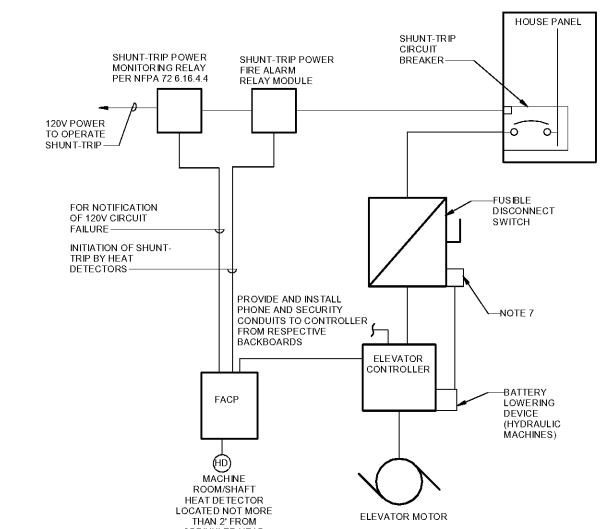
HOUSE PANEL

SHUNT-TRIP CIRCUIT BREAKER

SHUNT-TRIP POWER MONITORING RELAY PER NFPA 72 6.16.4.4

SHUNT-TRIP POWER FIRE ALARM RELAY MODULE

120V POWER TO OPERATE SHUNT-TRIP

FUSIBLE DISCONNECT SWITCH

FOR NOTIFICATION OF 120V CIRCUIT FAILURE

INITIATION OF SHUNT-TRIP BY HEAT DETECTORS

NOTE 7

PROVIDE AND INSTALL PHONE AND SECURITY CONDUITS TO CONTROLLER FROM RESPECTIVE BACKBOARDS

ELEVATOR CONTROLLER

FACP

BATTERY LOWERING DEVICE (HYDRAULIC MACHINES)

HD

MACHINE ROOM/SHAFT HEAT DETECTOR LOCATED NOT MORE THAN 2' FROM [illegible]

ELEVATOR MOTOR